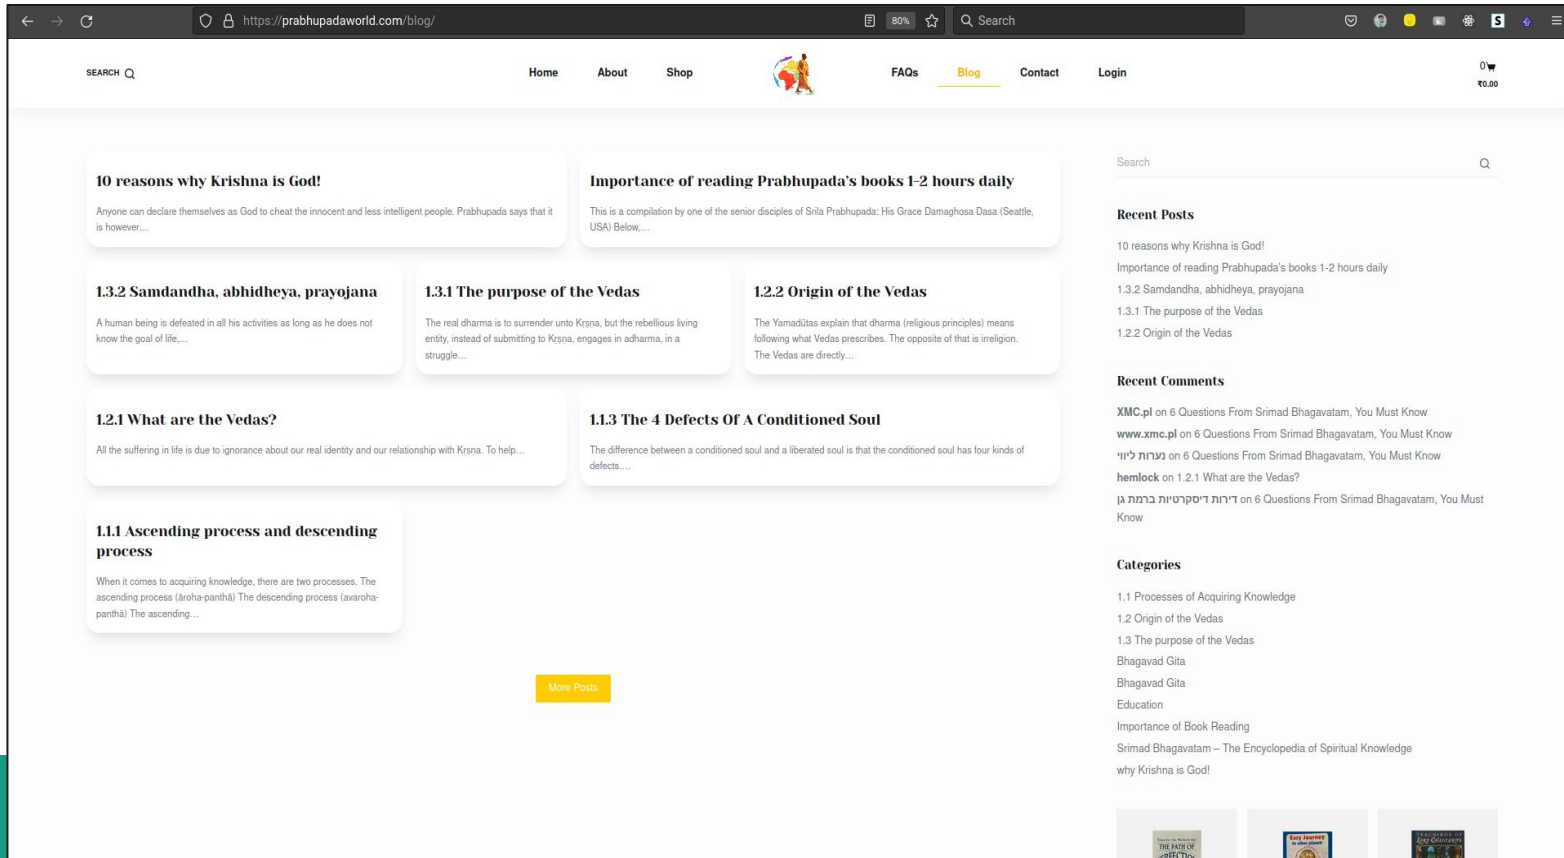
https://prabhupadaworld.com/blog/ 80% Search

SEARCH Home About Shop FAQs Blog Contact Login 0 ₹0.00

10 reasons why Krishna is God!

Anyone can declare themselves as God to cheat the innocent and less intelligent people. Prabhupada says that it is however…

Importance of reading Prabhupada's books 1-2 hours daily

This is a compilation by one of the senior disciples of Srila Prabhupada: His Grace Damaghosa Dasa (Seattle, USA) Below,…

1.3.2 Samdandha, abhidheya, prayojana

A human being is defeated in all his activities as long as he does not know the goal of life,…

1.3.1 The purpose of the Vedas

The real dharma is to surrender unto Kṛṣṇa, but the rebellious living entity, instead of submitting to Kṛṣṇa, engages in adharma, in a struggle…

1.2.2 Origin of the Vedas

The Yamadūtas explain that dharma (religious principles) means following what Vedas prescribes. The opposite of that is irreligion. The Vedas are directly…

1.2.1 What are the Vedas?

All the suffering in life is due to ignorance about our real identity and our relationship with Kṛṣṇa. To help…

1.1.3 The 4 Defects Of A Conditioned Soul

The difference between a conditioned soul and a liberated soul is that the conditioned soul has four kinds of defects.…

1.1.1 Ascending process and descending process

When it comes to acquiring knowledge, there are two processes. The ascending process (āroha-panthā) The descending process (avaroha-panthā) The ascending…

More Posts

Search

Recent Posts

10 reasons why Krishna is God!
Importance of reading Prabhupada's books 1-2 hours daily
1.3.2 Samdandha, abhidheya, prayojana
1.3.1 The purpose of the Vedas
1.2.2 Origin of the Vedas

Recent Comments

XMC.pl on 6 Questions From Srimad Bhagavatam, You Must Know
www.xmc.pl on 6 Questions From Srimad Bhagavatam, You Must Know
נערות ליווי on 6 Questions From Srimad Bhagavatam, You Must Know
hemlock on 1.2.1 What are the Vedas?
דירות דיסקרטיות ברמת גן on 6 Questions From Srimad Bhagavatam, You Must Know

Categories

1.1 Processes of Acquiring Knowledge
1.2 Origin of the Vedas
1.3 The purpose of the Vedas
Bhagavad Gita
Bhagavad Gita
Education
Importance of Book Reading
Srimad Bhagavatam – The Encyclopedia of Spiritual Knowledge
why Krishna is God!

THE PATH OF PERFECTION
Easy Journey to other planets
TEACHINGS OF LORD CAITANYA